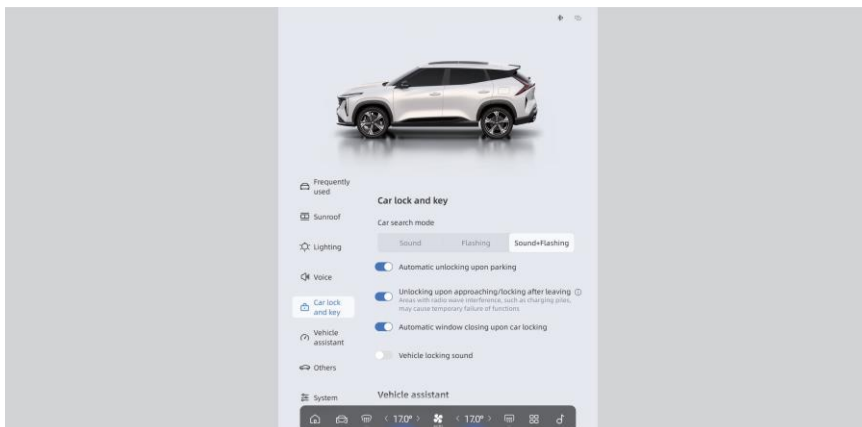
Frequently used

Sunroof

Lighting

Voice

Car lock and key

Vehicle assistant

Others

System

Car lock and key

Car search mode

Sound | Flashing | Sound+Flashing

Automatic unlocking upon parking

Unlocking upon approaching/locking after leaving
Areas with radio wave interference, such as charging piles, may cause temporary failure of functions

Automatic window closing upon car locking

Vehicle locking sound

Vehicle assistant

‹ 17.0° › ‹ 17.0° ›